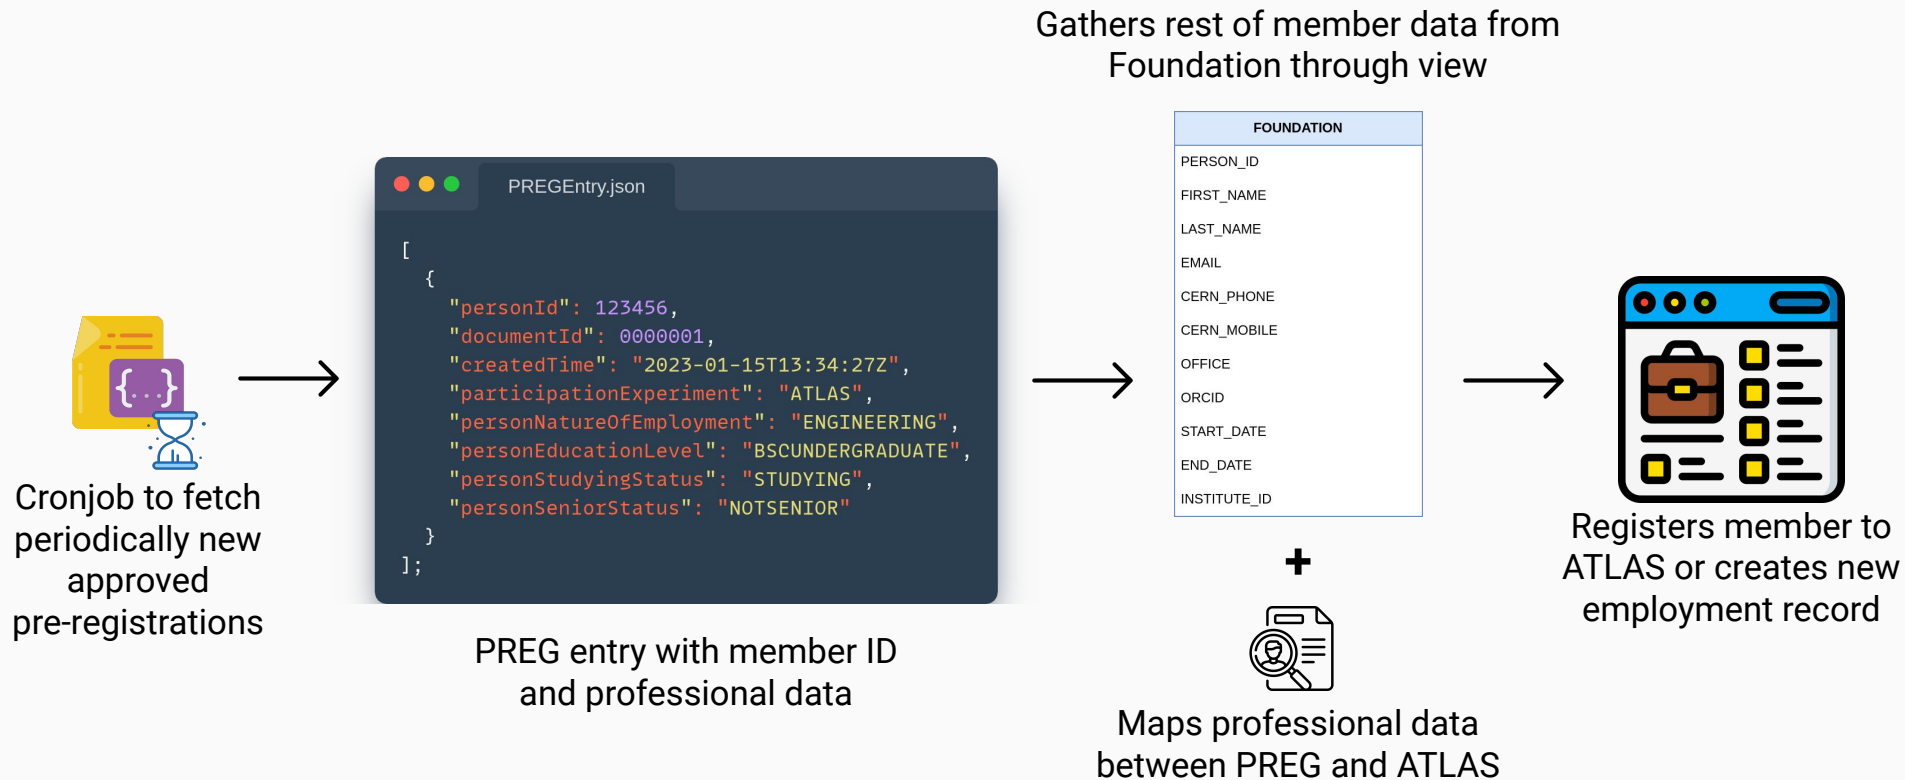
{...}

Cronjob to fetch periodically new approved pre-registrations

PREGEntry.json

```
[
  {
    "personId": 123456,
    "documentId": 0000001,
    "createdTime": "2023-01-15T13:34:27Z",
    "participationExperiment": "ATLAS",
    "personNatureOfEmployment": "ENGINEERING",
    "personEducationLevel": "BSCUNDERGRADUATE",
    "personStudyingStatus": "STUDYING",
    "personSeniorStatus": "NOTSENIOR"
  }
];
```

PREG entry with member ID and professional data

Gathers rest of member data from Foundation through view

| FOUNDATION |
|---|
| PERSON_ID |
| FIRST_NAME |
| LAST_NAME |
| EMAIL |
| CERN_PHONE |
| CERN_MOBILE |
| OFFICE |
| ORCID |
| START_DATE |
| END_DATE |
| INSTITUTE_ID |

+

Maps professional data between PREG and ATLAS

Registers member to ATLAS or creates new employment record